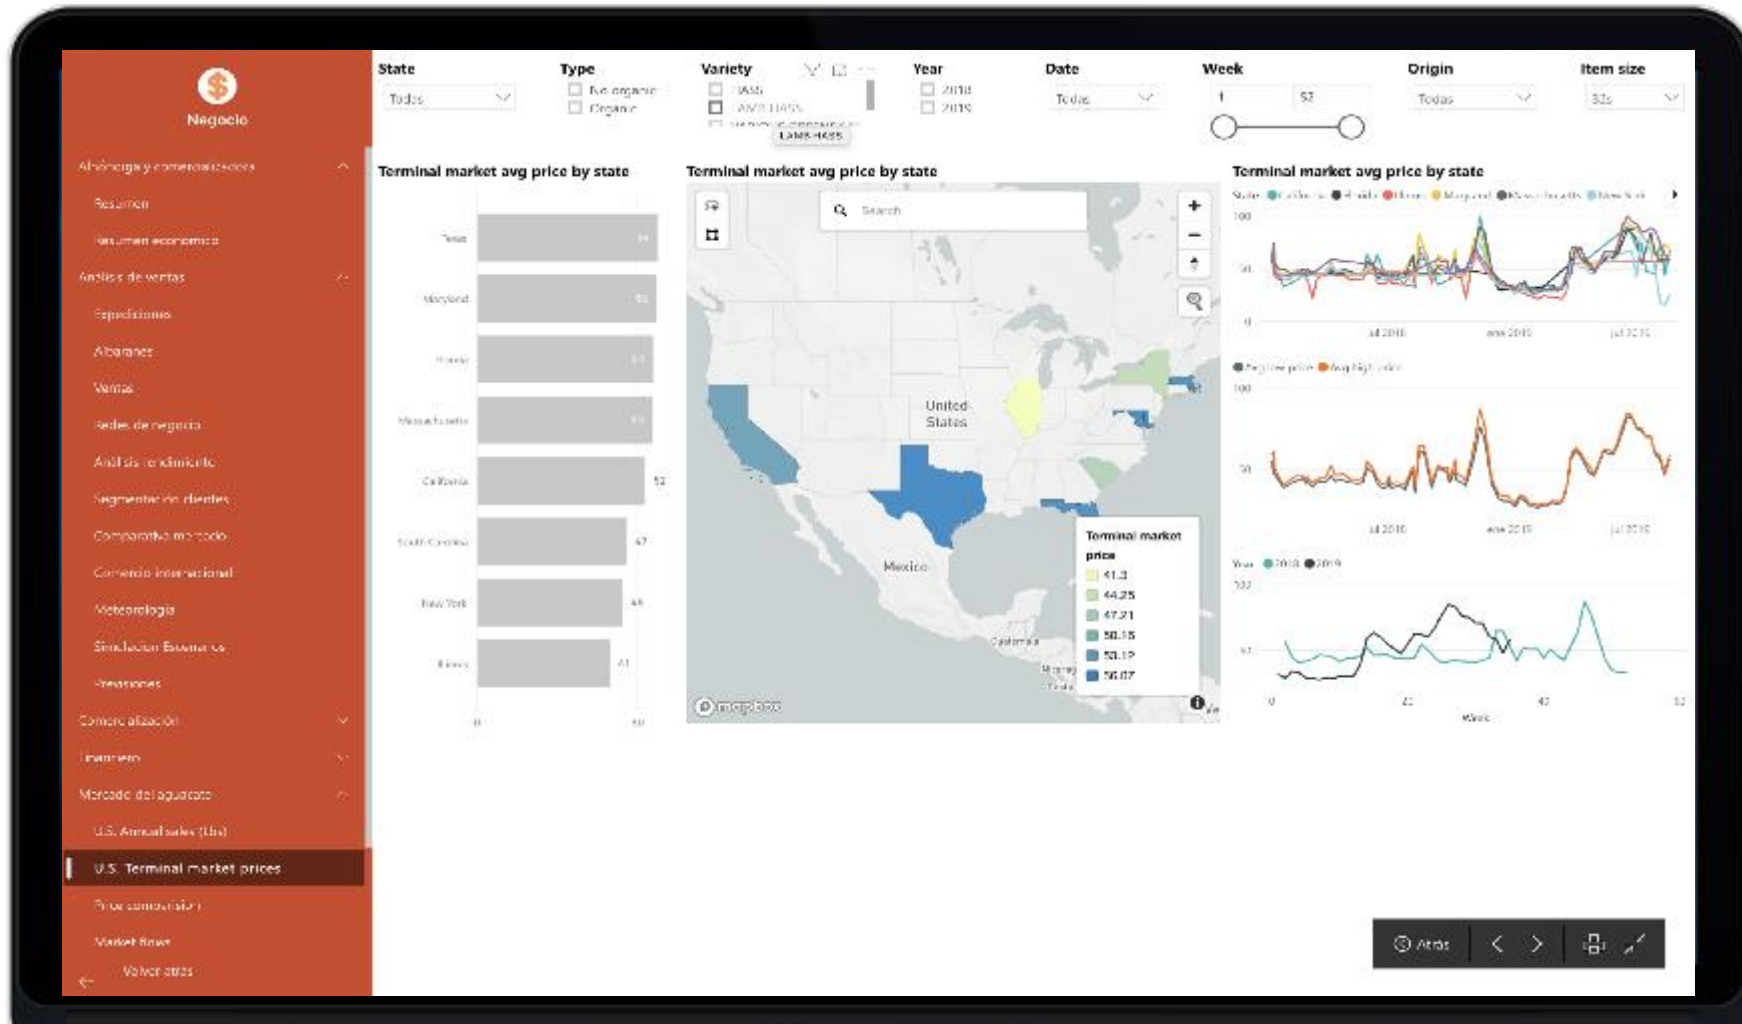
Negocio

Almacenaje y comercializacion
Resumen
Resumen economico
Analisis de ventas
Expediciones
Albaranes
Ventas
Redes de negocio
Análisis rendimiento
Segmentacion clientes
Comparativa mercado
Comercio internacional
Meteorologia
Simulacion Escenarios
Previsiones
Comercialización
Financiero
Mercado del aguacate
U.S. Annual sales (Lbs)
U.S. Terminal market prices
Price comparision
Market flows
Volver atrás

State
Todas
Type
No organic
Organic
Variety
HASS
LAMB HASS
LAMB HASS
Year
2018
2019
Date
Todas
Week
1
52
Origin
Todas
Item size
32s

Terminal market avg price by state
Texas
Maryland
Florida
Massachusetts
California 52
South Carolina 47
New York 45
Illinois 41
0
50

Terminal market avg price by state
Search
United States
Mexico
Guatemala
Terminal market price
41.3
44.25
47.21
50.16
53.12
56.07
mapbox

Terminal market avg price by state
State California Florida Illinois Maryland Massachusetts New York
100
50
0
jul 2018
ene 2019
jul 2019
Avg low price Avg high price
100
50
jul 2018
ene 2019
jul 2019
Year 2018 2019
100
50
0
20
40
52
Week

Atrás